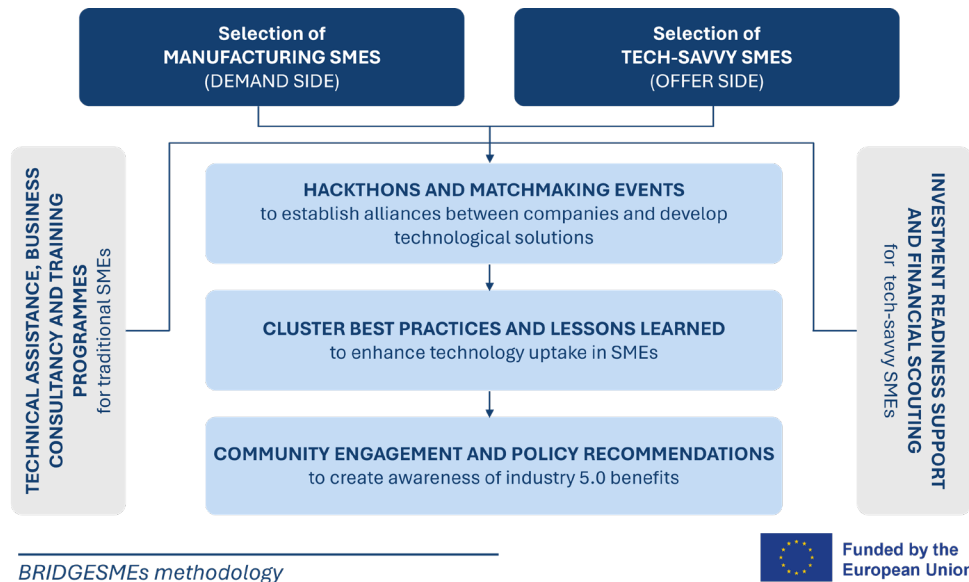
Selection of
MANUFACTURING SMES
(DEMAND SIDE)

Selection of
TECH-SAVVY SMES
(OFFER SIDE)

TECHNICAL ASSISTANCE, BUSINESS CONSULTANCY AND TRAINING PROGRAMMES
for traditional SMEs

HACKTHONS AND MATCHMAKING EVENTS
to establish alliances between companies and develop technological solutions

CLUSTER BEST PRACTICES AND LESSONS LEARNED
to enhance technology uptake in SMEs

COMMUNITY ENGAGEMENT AND POLICY RECOMMENDATIONS
to create awareness of industry 5.0 benefits

INVESTMENT READINESS SUPPORT AND FINANCIAL SCOUTING
for tech-savvy SMEs

BRIDGESMEs methodology

Funded by the European Union